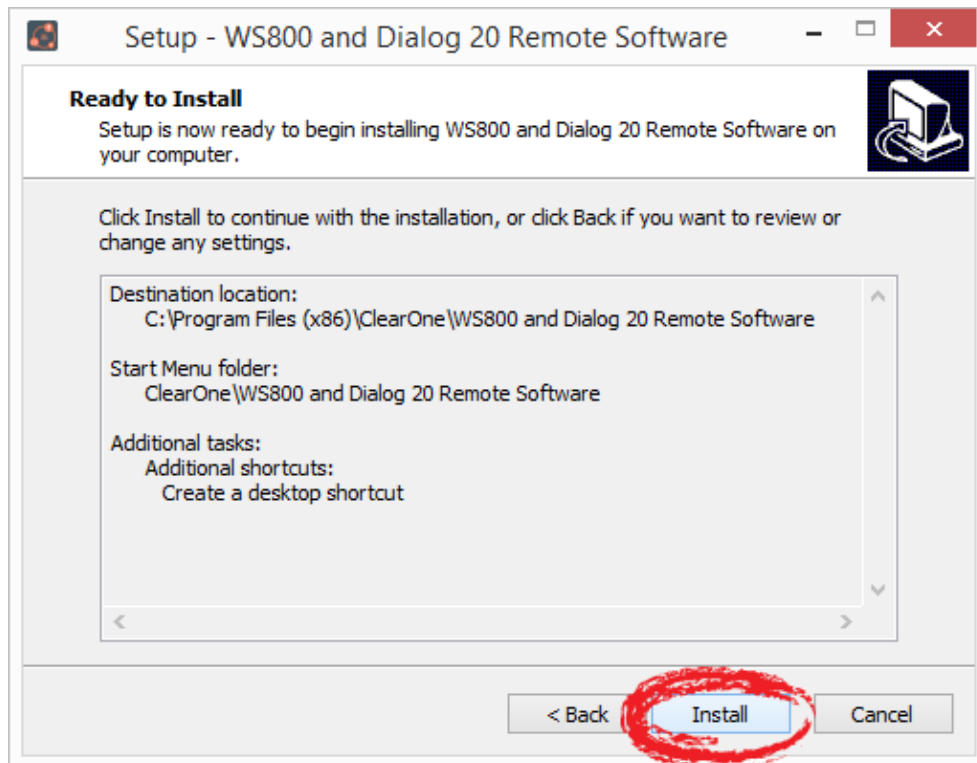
Setup - WS800 and Dialog 20 Remote Software

Ready to Install
Setup is now ready to begin installing WS800 and Dialog 20 Remote Software on your computer.

Click Install to continue with the installation, or click Back if you want to review or change any settings.

Destination location:
C:\Program Files (x86)\ClearOne\WS800 and Dialog 20 Remote Software

Start Menu folder:
ClearOne\WS800 and Dialog 20 Remote Software

Additional tasks:
Additional shortcuts:
Create a desktop shortcut

< Back
Install
Cancel